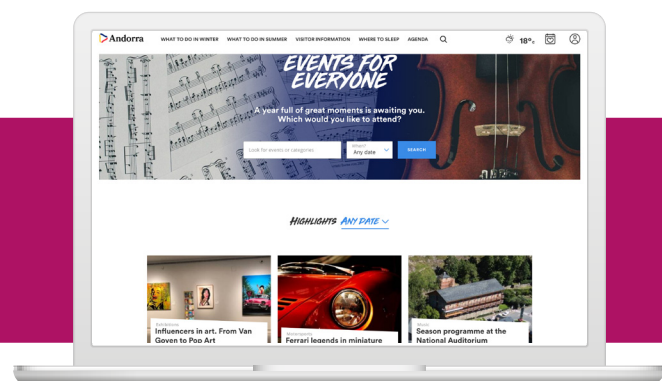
Andorra WHAT TO DO IN WINTER WHAT TO DO IN SUMMER VISITOR INFORMATION WHERE TO SLEEP AGENDA

18°c

EVENTS FOR EVERYONE

A year full of great moments is awaiting you. Which would you like to attend?

Look for events or categories

When?
Any date

SEARCH

HIGHLIGHTS ANY DATE

Exhibitions
Influencers in art. From Van Goyen to Pop Art

Exhibitions
Ferrari legends in miniature

Music
Season programme at the National Auditorium